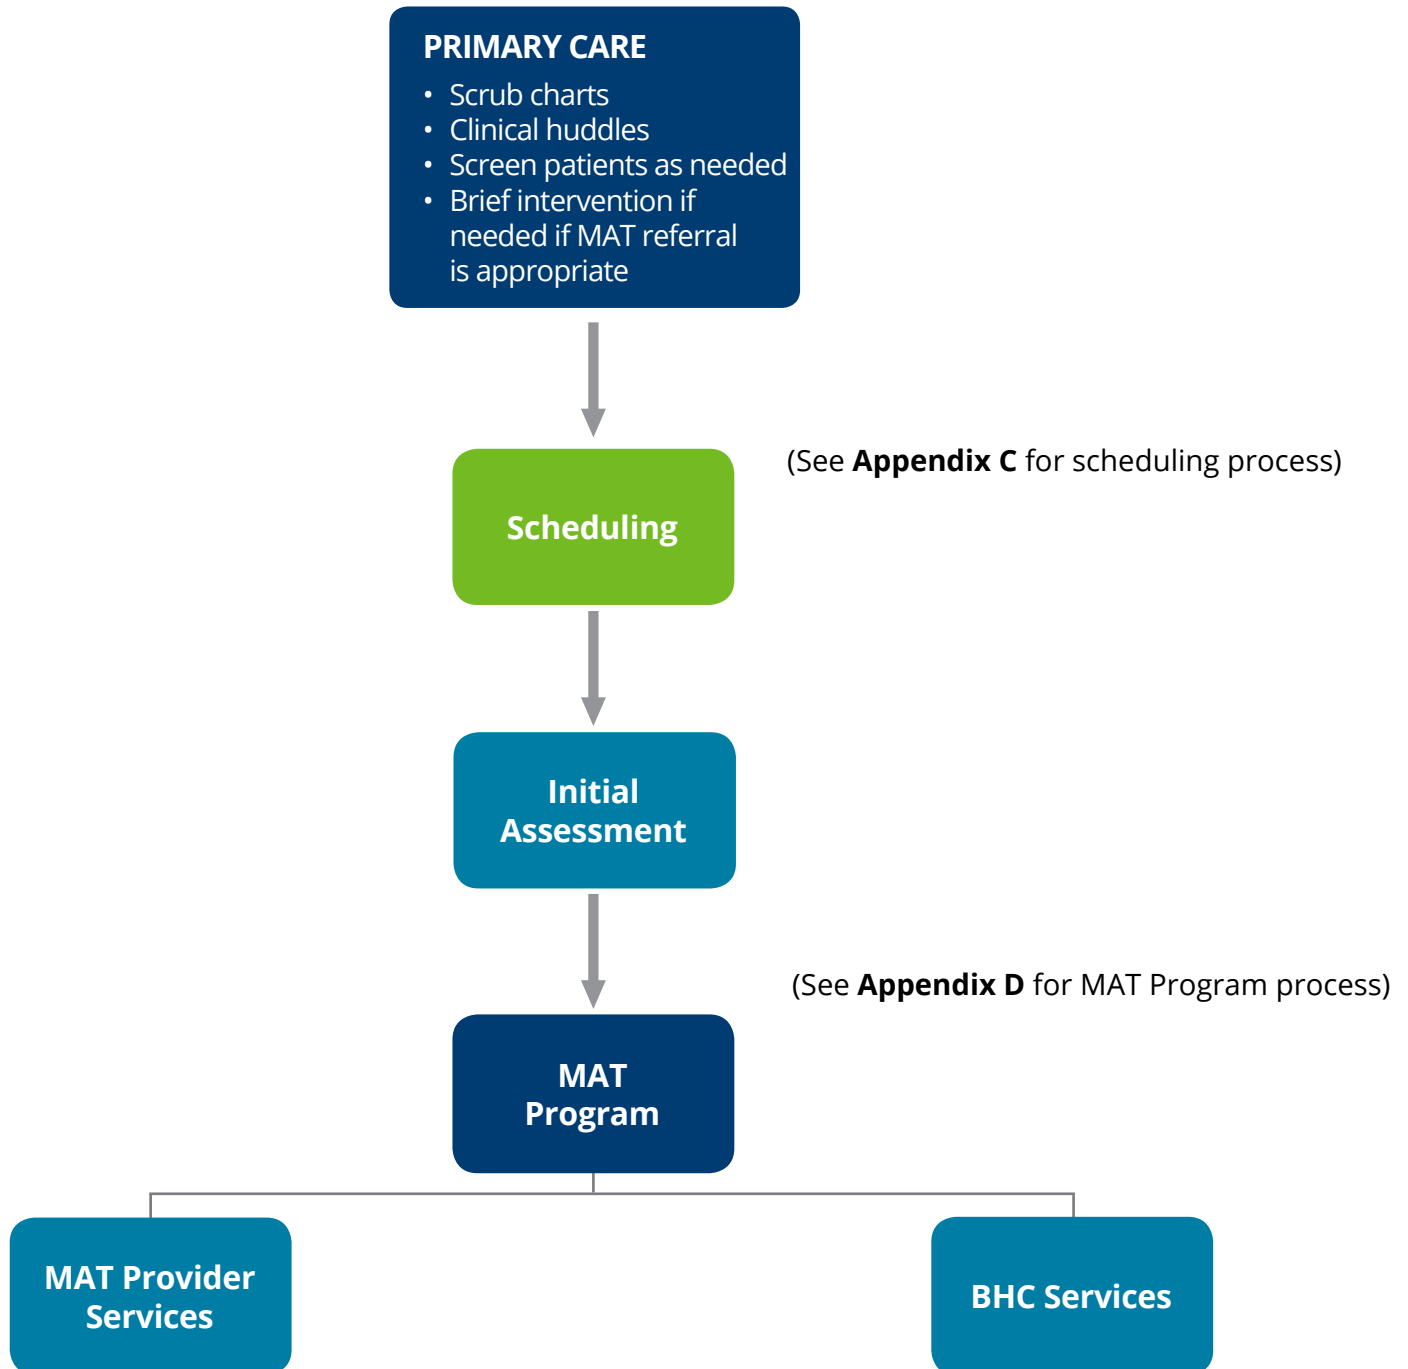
PRIMARY CARE
- Scrub charts
- Clinical huddles
- Screen patients as needed
- Brief intervention if needed if MAT referral is appropriate

Scheduling

(See **Appendix C** for scheduling process)

Initial Assessment

(See **Appendix D** for MAT Program process)

MAT Program

MAT Provider Services

BHC Services